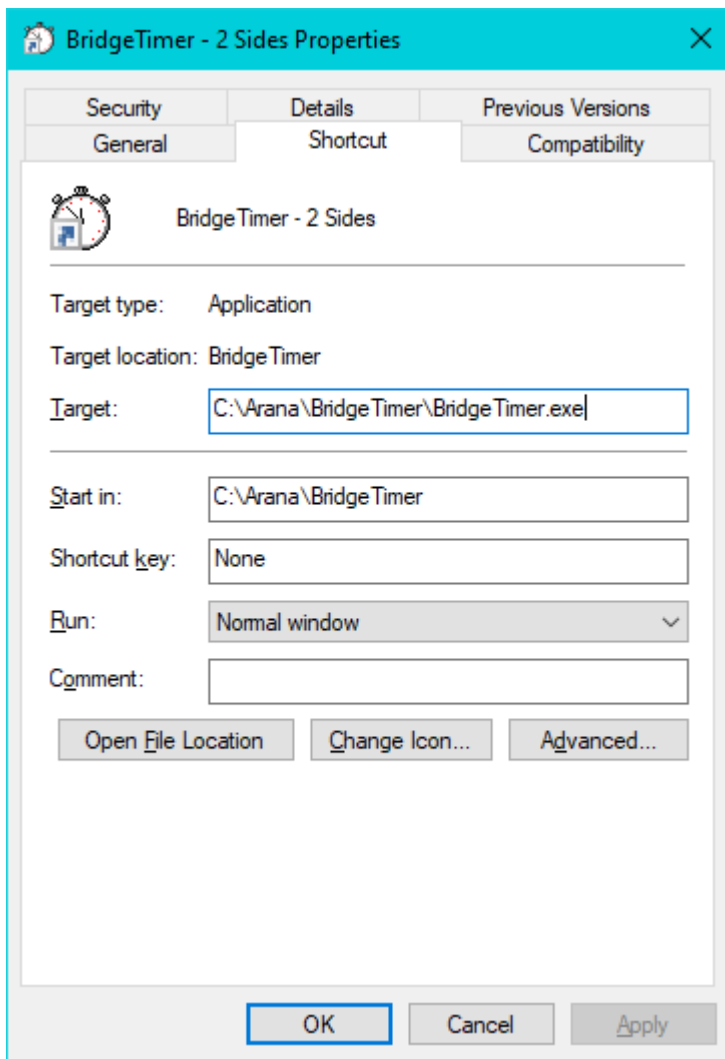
BridgeTimer - 2 Sides Properties

Security
Details
Previous Versions
General
Shortcut
Compatibility

BridgeTimer - 2 Sides

Target type: Application

Target location: BridgeTimer

Target: C:\Arana\BridgeTimer\BridgeTimer.exe

Start in: C:\Arana\BridgeTimer

Shortcut key: None

Run: Normal window

Comment:

Open File Location
Change Icon...
Advanced...

OK
Cancel
Apply